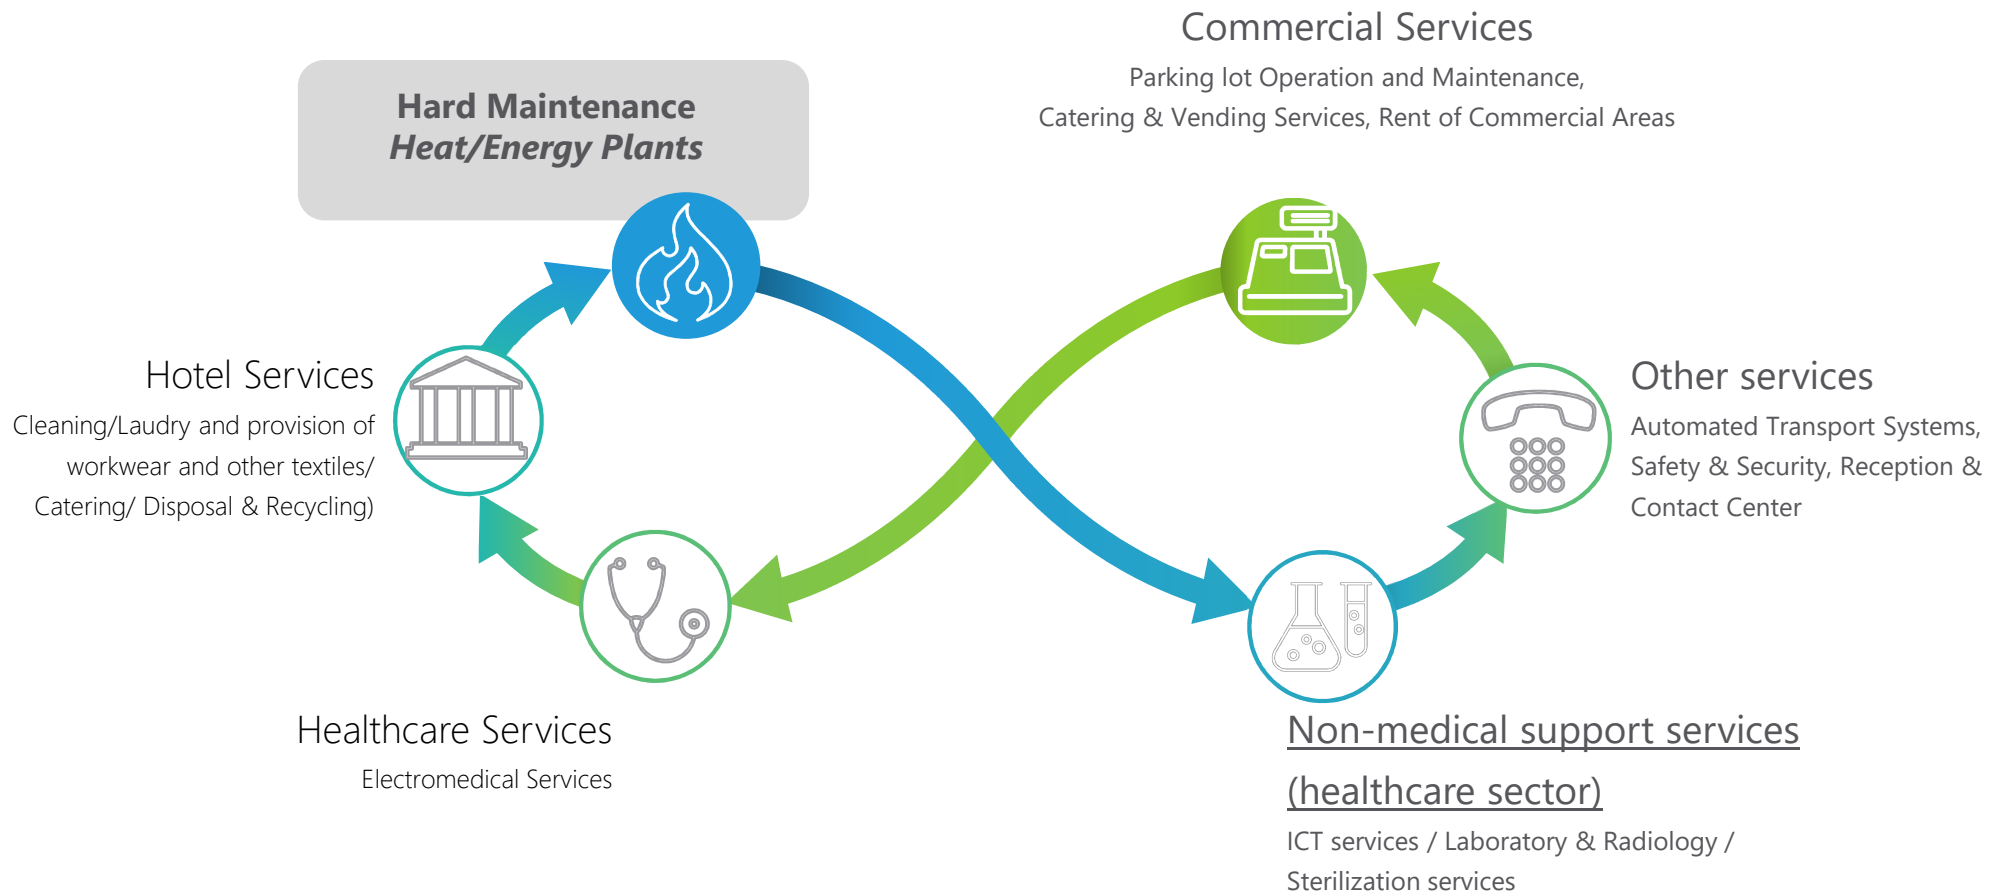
Hard Maintenance
*Heat/Energy Plants*

Commercial Services
Parking lot Operation and Maintenance, Catering & Vending Services, Rent of Commercial Areas

Hotel Services
Cleaning/Laudry and provision of workwear and other textiles/ Catering/ Disposal & Recycling)

Other services
Automated Transport Systems, Safety & Security, Reception & Contact Center

Healthcare Services
Electromedical Services

Non-medical support services (healthcare sector)
ICT services / Laboratory & Radiology / Sterilization services